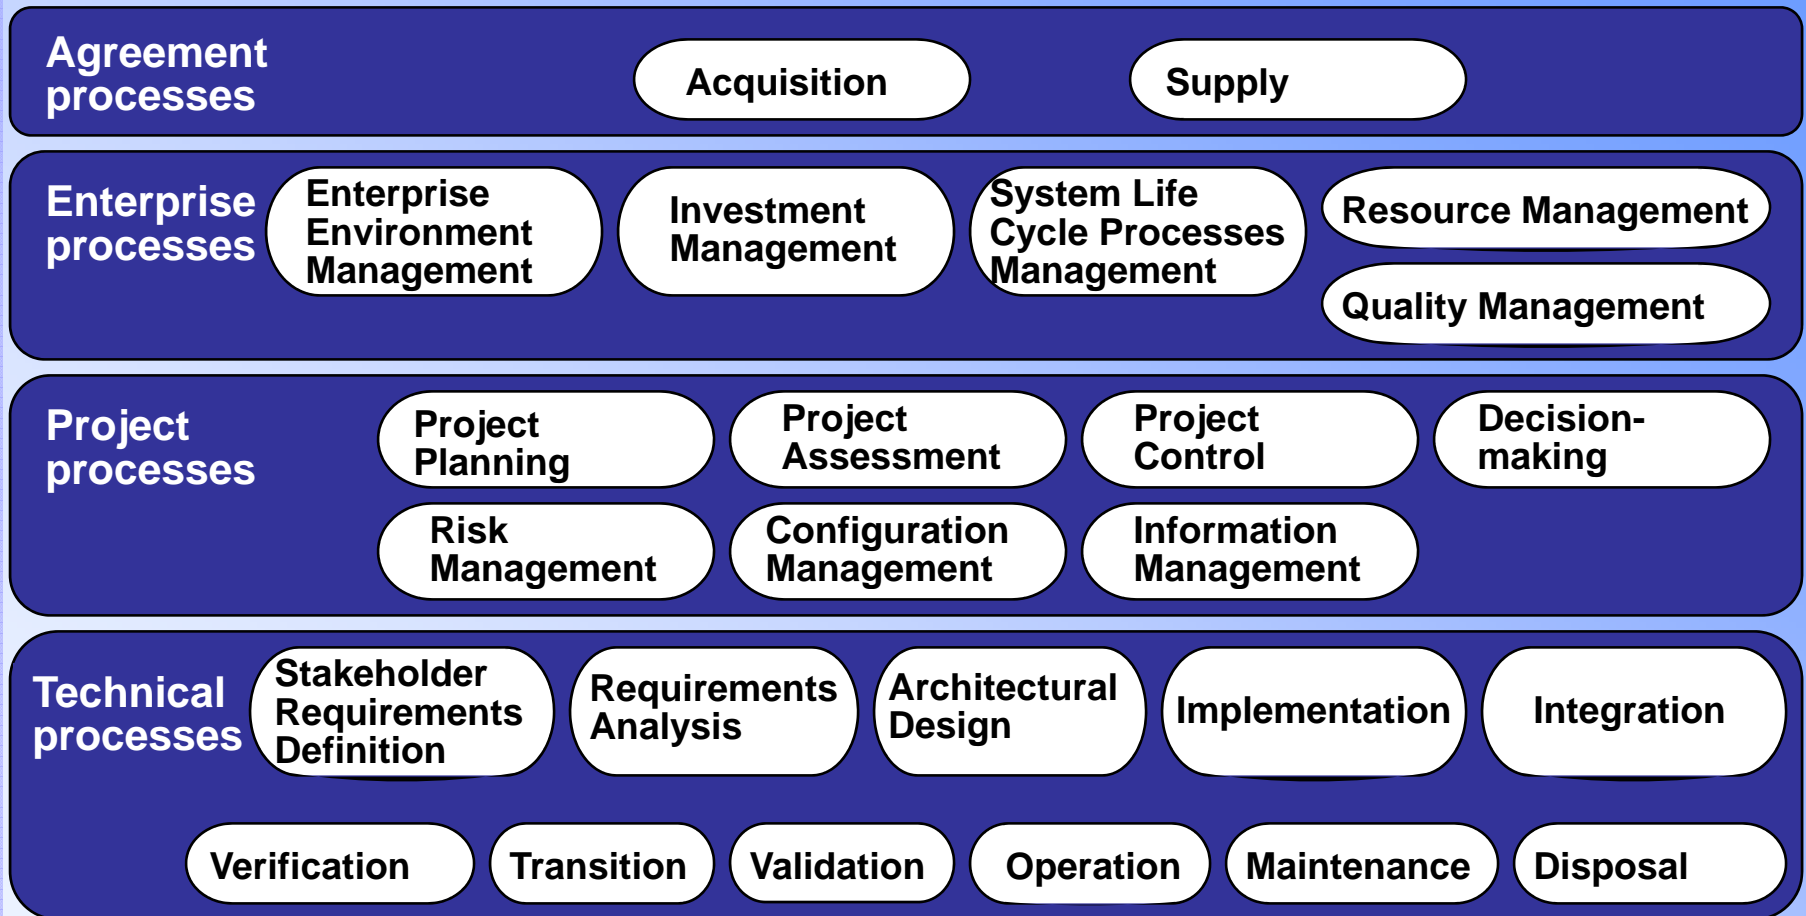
Agreement processes

Acquisition

Supply

Enterprise processes

Enterprise Environment Management

Investment Management

System Life Cycle Processes Management

Resource Management

Quality Management

Project processes

Project Planning

Project Assessment

Project Control

Decision-making

Risk Management

Configuration Management

Information Management

Technical processes

Stakeholder Requirements Definition

Requirements Analysis

Architectural Design

Implementation

Integration

Verification

Transition

Validation

Operation

Maintenance

Disposal